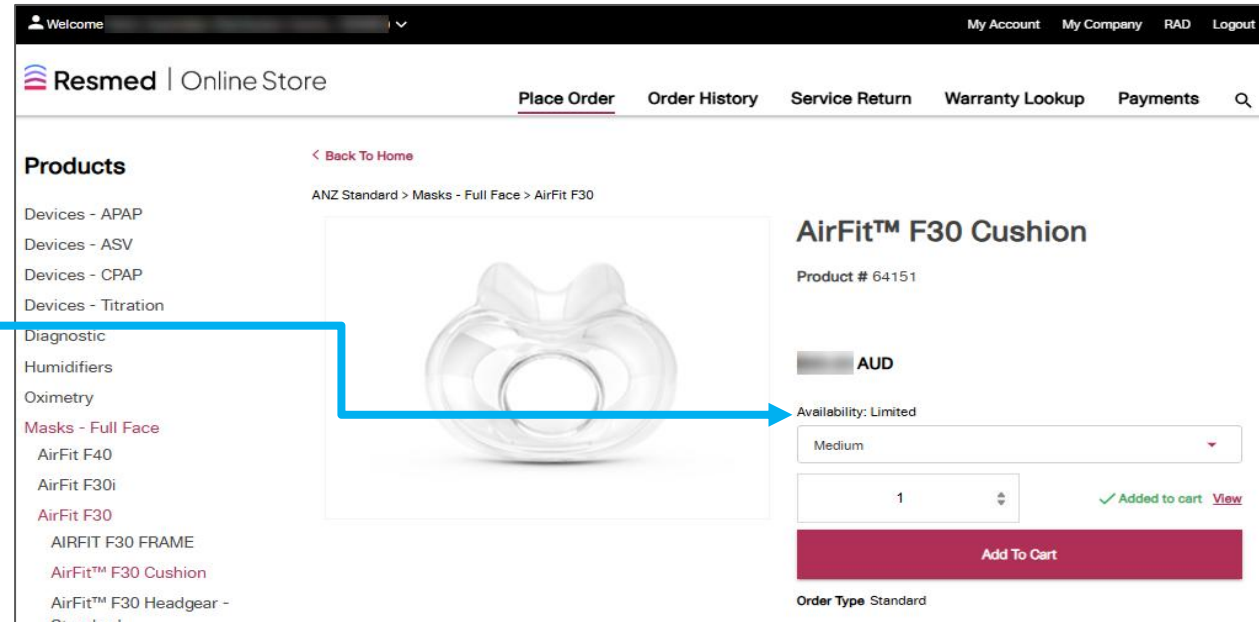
Welcome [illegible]

My Account My Company RAD Logout

Resmed | Online Store

Place Order Order History Service Return Warranty Lookup Payments

Products

Devices - APAP
Devices - ASV
Devices - CPAP
Devices - Titration
Diagnostic
Humidifiers
Oximetry
Masks - Full Face
AirFit F40
AirFit F30i
AirFit F30
AIRFIT F30 FRAME
AirFit™ F30 Cushion
AirFit™ F30 Headgear - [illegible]

< Back To Home

ANZ Standard > Masks - Full Face > AirFit F30

AirFit™ F30 Cushion

Product # 64151

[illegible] AUD

Availability: Limited

Medium

1

✓ Added to cart View

Add To Cart

Order Type Standard